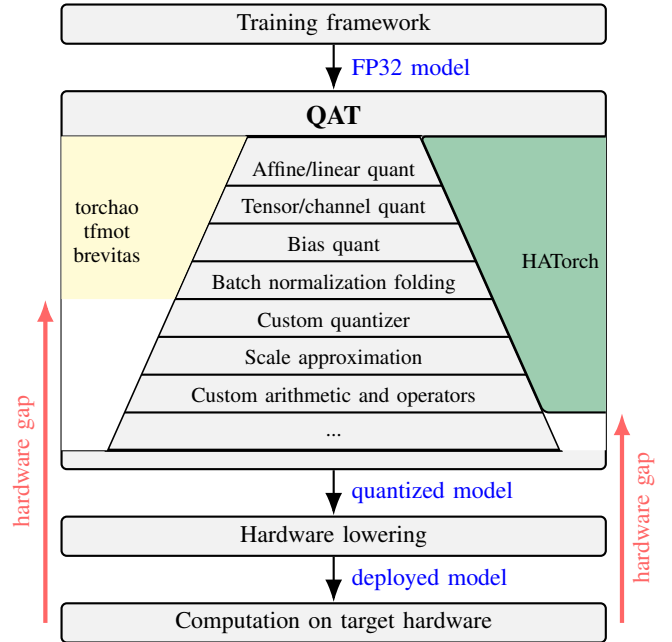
Training framework

FP32 model

QAT

torchao
tfmot
brevitas

Affine/linear quant
Tensor/channel quant
Bias quant
Batch normalization folding
Custom quantizer
Scale approximation
Custom arithmetic and operators
...

HATorch

hardware gap

hardware gap

quantized model

Hardware lowering

deployed model

Computation on target hardware